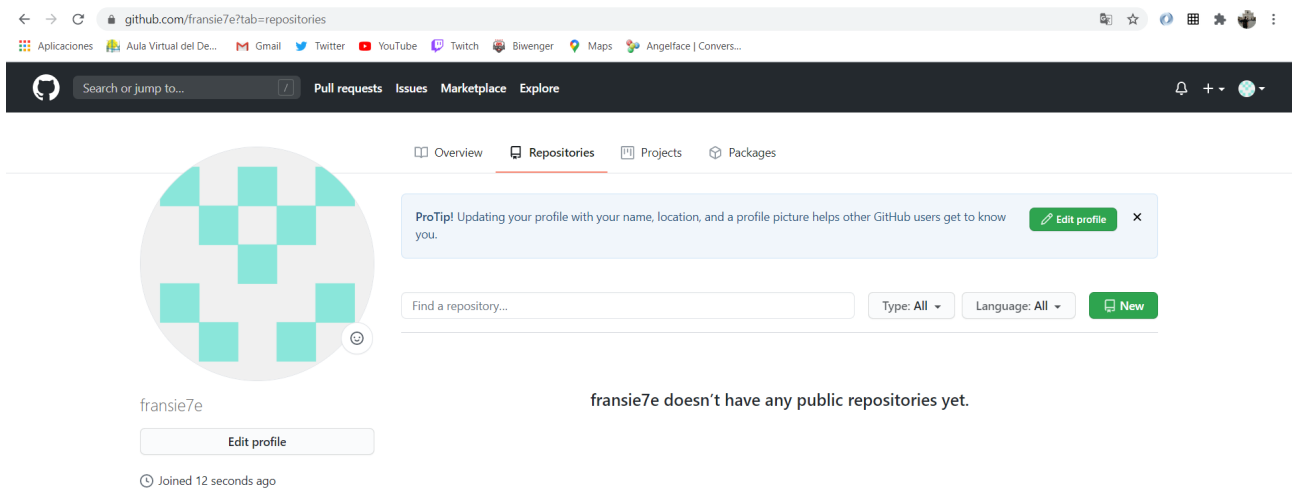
github.com/fransie7e?tab=repositories

Aplicaciones Aula Virtual del De... Gmail Twitter YouTube Twitch Biwenger Maps Angelface | Convers...

Search or jump to... / Pull requests Issues Marketplace Explore

Overview Repositories Projects Packages

ProTip! Updating your profile with your name, location, and a profile picture helps other GitHub users get to know you.

Edit profile

×

Find a repository...

Type: All

Language: All

New

fransie7e

fransie7e doesn’t have any public repositories yet.

Edit profile

Joined 12 seconds ago